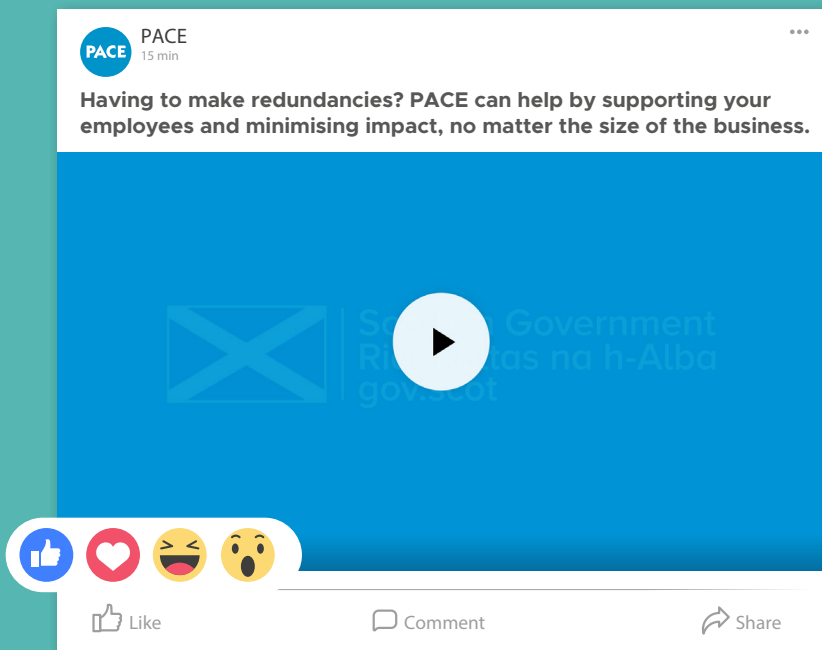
PACE

PACE
15 min

Having to make redundancies? PACE can help by supporting your employees and minimising impact, no matter the size of the business.

Sc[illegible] Government
Ri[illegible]tas na h-Alba
gov.scot

Like
Comment
Share